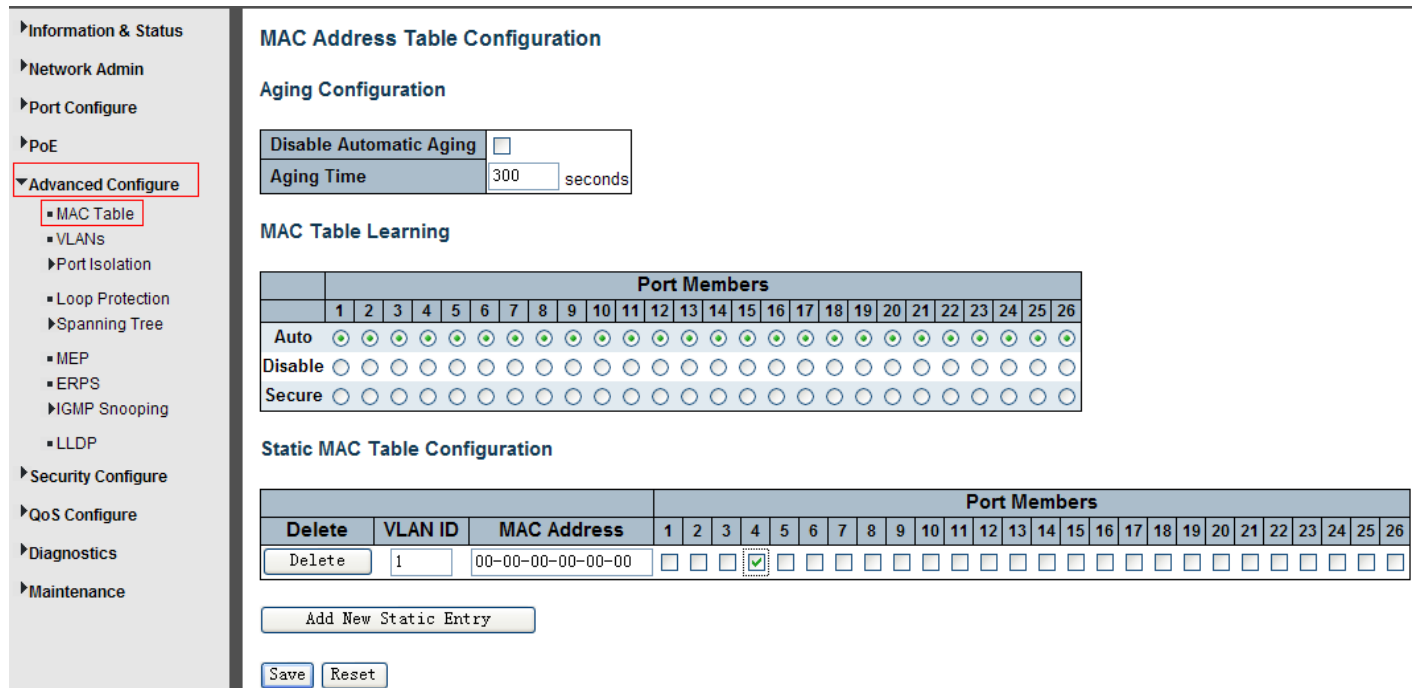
Information & Status
Network Admin
Port Configure
PoE
Advanced Configure
MAC Table
VLANs
Port Isolation
Loop Protection
Spanning Tree
MEP
ERPS
IGMP Snooping
LLDP
Security Configure
QoS Configure
Diagnostics
Maintenance

MAC Address Table Configuration

Aging Configuration

| Disable Automatic Aging | |
|---|---|
| Aging Time | 300 seconds |

MAC Table Learning

| | Port Members | | | | | | | | | | | | | | | | | | | | | | | | | |
|---|---|---|---|---|---|---|---|---|---|---|---|---|---|---|---|---|---|---|---|---|---|---|---|---|---|---|
| | 1 | 2 | 3 | 4 | 5 | 6 | 7 | 8 | 9 | 10 | 11 | 12 | 13 | 14 | 15 | 16 | 17 | 18 | 19 | 20 | 21 | 22 | 23 | 24 | 25 | 26 |
| Auto | | | | | | | | | | | | | | | | | | | | | | | | | | |
| Disable | | | | | | | | | | | | | | | | | | | | | | | | | | |
| Secure | | | | | | | | | | | | | | | | | | | | | | | | | | |

Static MAC Table Configuration

| Delete | VLAN ID | MAC Address | 1 | 2 | 3 | 4 | 5 | 6 | 7 | 8 | 9 | 10 | 11 | 12 | 13 | 14 | 15 | 16 | 17 | 18 | 19 | 20 | 21 | 22 | 23 | 24 | 25 | 26 |
|---|---|---|---|---|---|---|---|---|---|---|---|---|---|---|---|---|---|---|---|---|---|---|---|---|---|---|---|---|
| Delete | 1 | 00-00-00-00-00-00 | | | | ✓ | | | | | | | | | | | | | | | | | | | | | | |

Port Members

Add New Static Entry

Save Reset